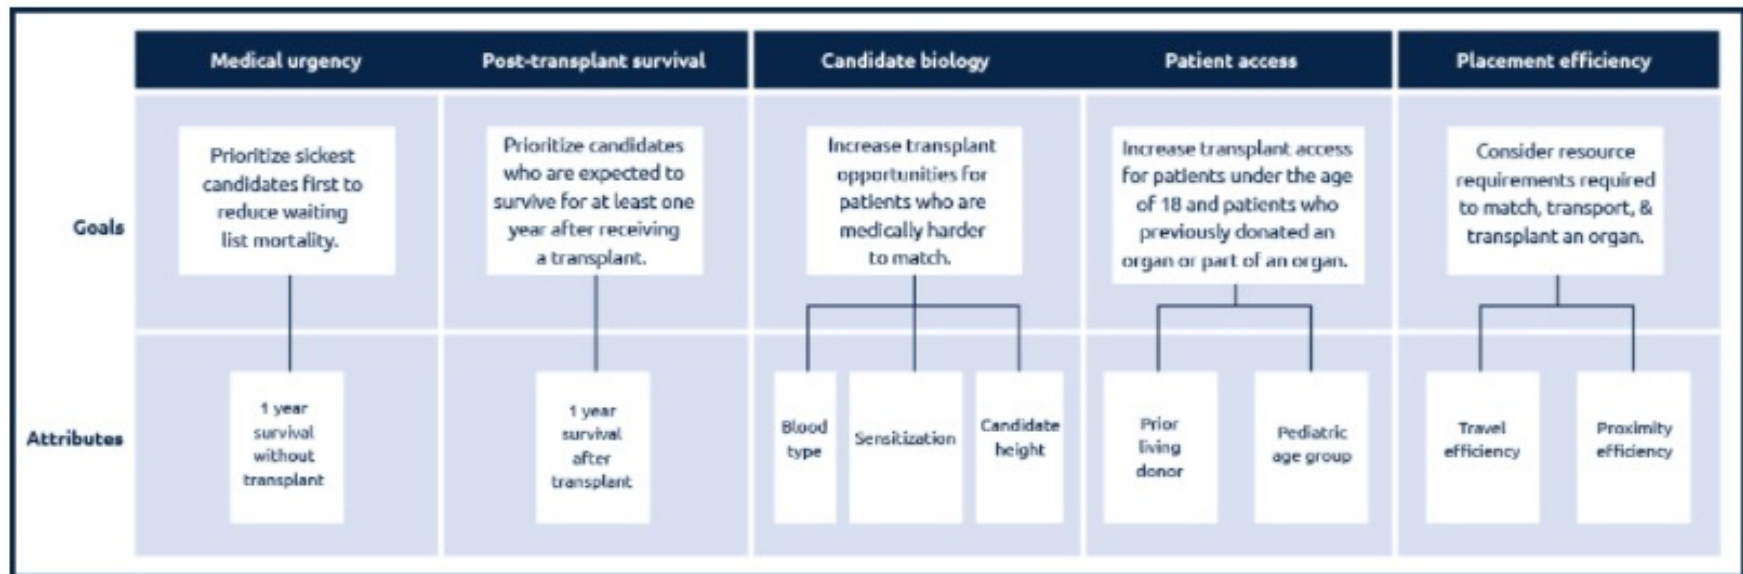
Medical urgency

Post-transplant survival

Candidate biology

Patient access

Placement efficiency

Goals

Prioritize sickest candidates first to reduce waiting list mortality.

Prioritize candidates who are expected to survive for at least one year after receiving a transplant.

Increase transplant opportunities for patients who are medically harder to match.

Increase transplant access for patients under the age of 18 and patients who previously donated an organ or part of an organ.

Consider resource requirements required to match, transport, & transplant an organ.

Attributes

1 year survival without transplant

1 year survival after transplant

Blood type

Sensitization

Candidate height

Prior living donor

Pediatric age group

Travel efficiency

Proximity efficiency